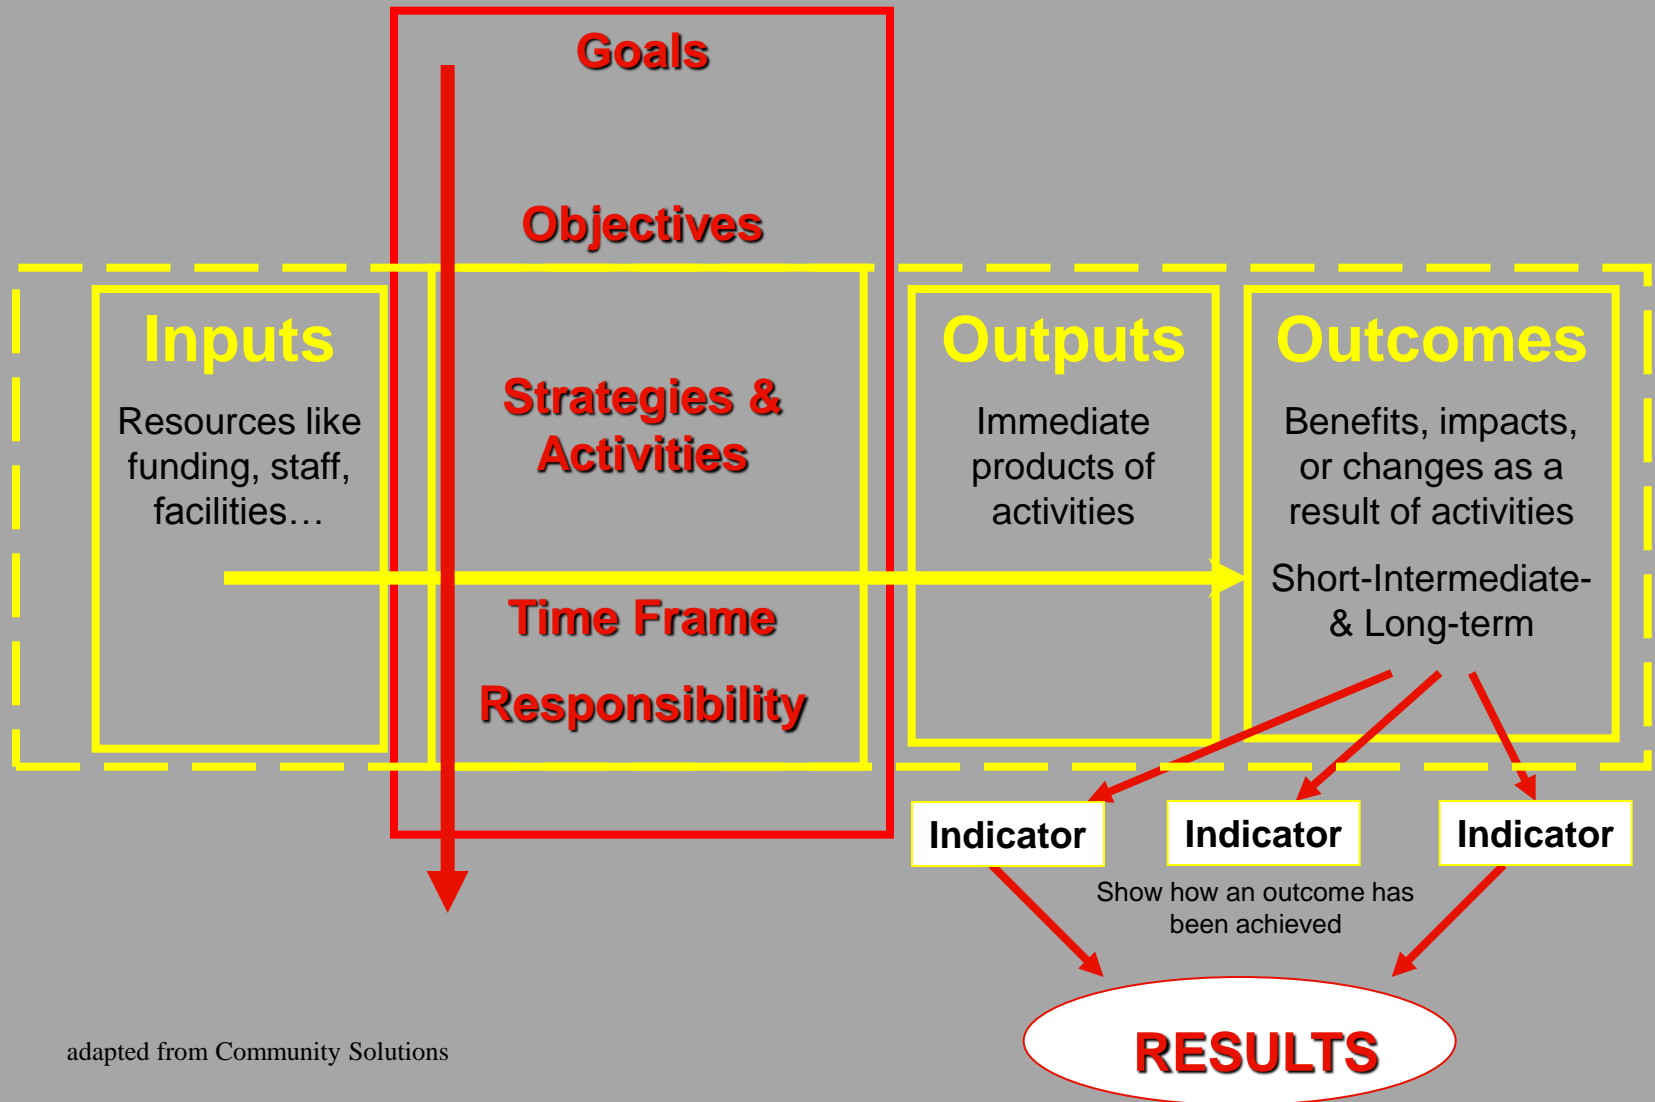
Goals

Objectives

Inputs

Resources like funding, staff, facilities…

Strategies & Activities

Time Frame

Responsibility

Outputs

Immediate products of activities

Outcomes

Benefits, impacts, or changes as a result of activities

Short-Intermediate- & Long-term

Indicator

Indicator

Indicator

Show how an outcome has been achieved

RESULTS

adapted from Community Solutions